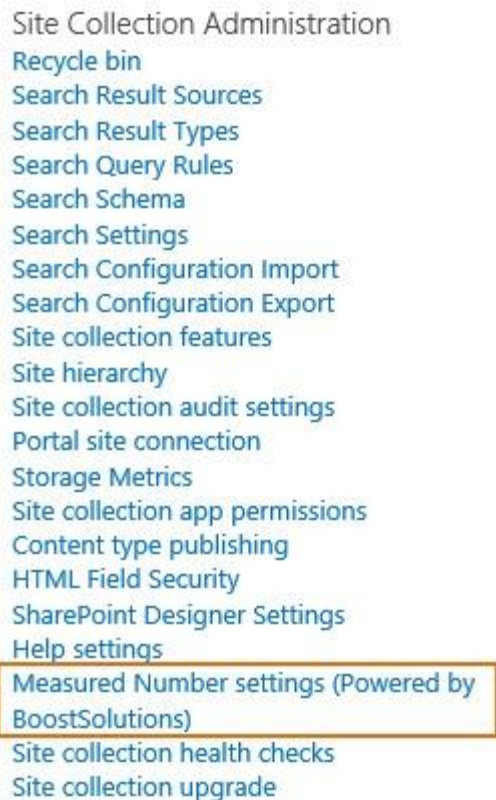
Site Collection Administration
Recycle bin
Search Result Sources
Search Result Types
Search Query Rules
Search Schema
Search Settings
Search Configuration Import
Search Configuration Export
Site collection features
Site hierarchy
Site collection audit settings
Portal site connection
Storage Metrics
Site collection app permissions
Content type publishing
HTML Field Security
SharePoint Designer Settings
Help settings
Measured Number settings (Powered by BoostSolutions)
Site collection health checks
Site collection upgrade